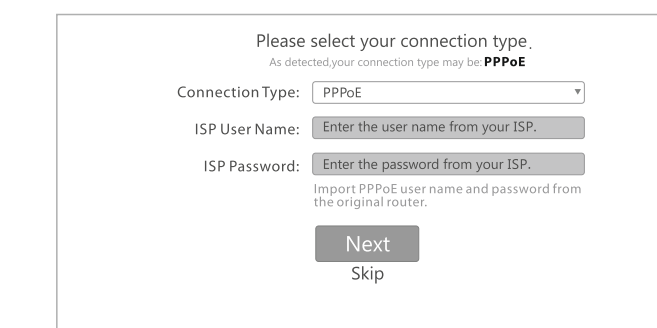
Please select your connection type.
As detected,your connection type may be: **PPPoE**

Connection Type: PPPoE

ISP User Name: Enter the user name from your ISP.

ISP Password: Enter the password from your ISP.

Import PPPoE user name and password from the original router.

Next

Skip